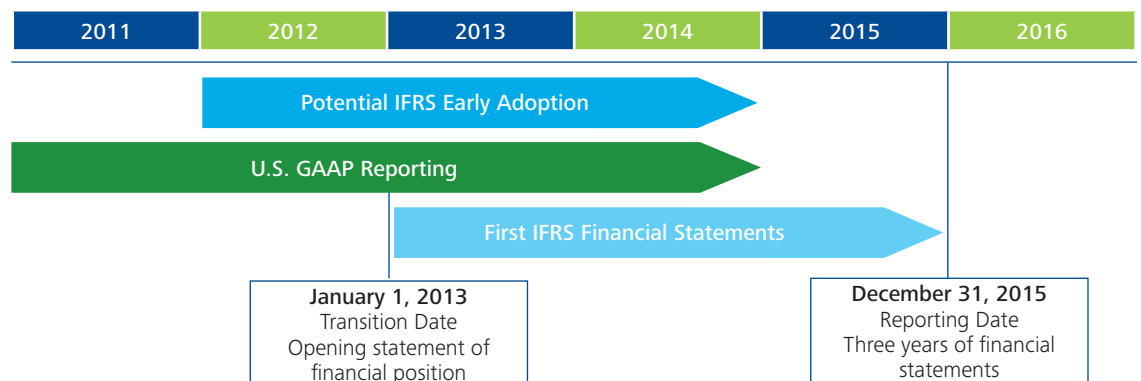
| 2011 | 2012 | 2013 | 2014 | 2015 | 2016 |
|---|---|---|---|---|---|

Potential IFRS Early Adoption

U.S. GAAP Reporting

First IFRS Financial Statements

January 1, 2013
Transition Date
Opening statement of financial position

December 31, 2015
Reporting Date
Three years of financial statements